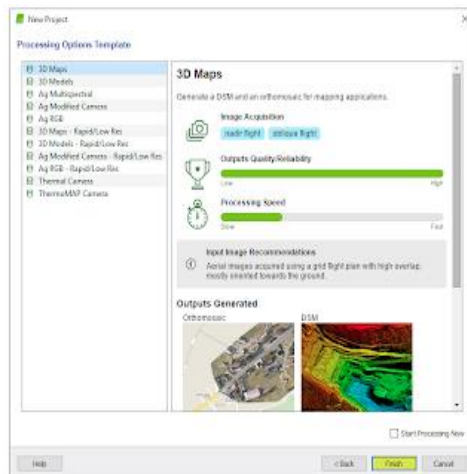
New Project

Processing Options Template

3D Maps
3D Models
Ag Multispectral
Ag Modified Camera
Ag RGB
3D Maps - Rapid/Low Res
3D Models - Rapid/Low Res
Ag Modified Camera - Rapid/Low Res
Ag RGB - Rapid/Low Res
Thermal Camera
ThermoMAP Camera

3D Maps

Generate a DSM and an orthomosaic for mapping applications.

Image Acquisition

nadir flight oblique flight

Outputs Quality/Reliability

Low High

Processing Speed

Slow Fast

Input Image Recommendations

Aerial images acquired using a grid flight plan with high overlap, mostly oriented towards the ground.

Outputs Generated

Orthomosaic DSM

Start Processing Now

Help < Back Finish Cancel